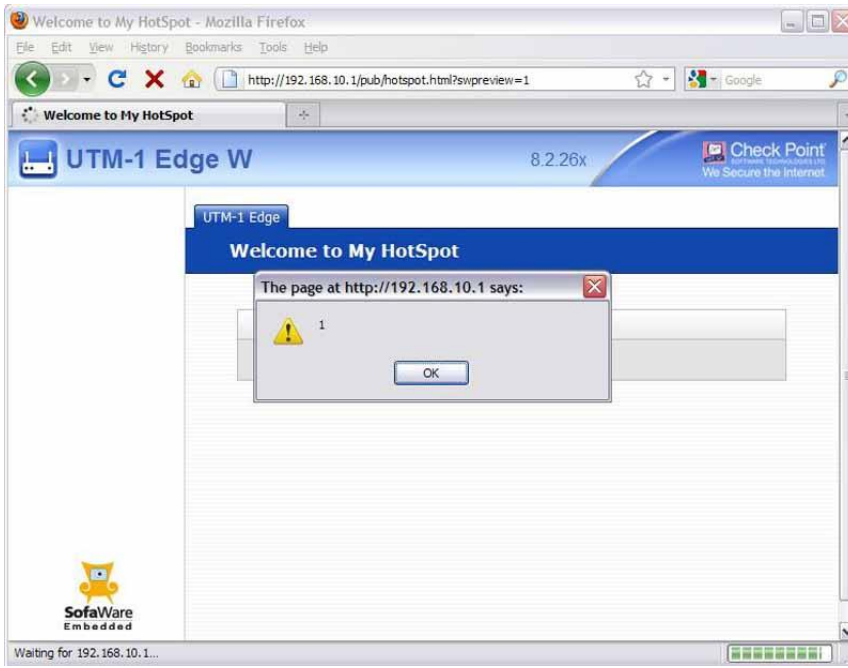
Welcome to My HotSpot - Mozilla Firefox

File Edit View History Bookmarks Tools Help

http://192.168.10.1/pub/hotspot.html?swpreview=1

Google

Welcome to My HotSpot

UTM-1 Edge W

8.2.26x

Check Point
SOFTWARE TECHNOLOGIES LTD.
We Secure the Internet

UTM-1 Edge

Welcome to My HotSpot

The page at http://192.168.10.1 says:

1

OK

SofaWare
Embedded

Waiting for 192.168.10.1...